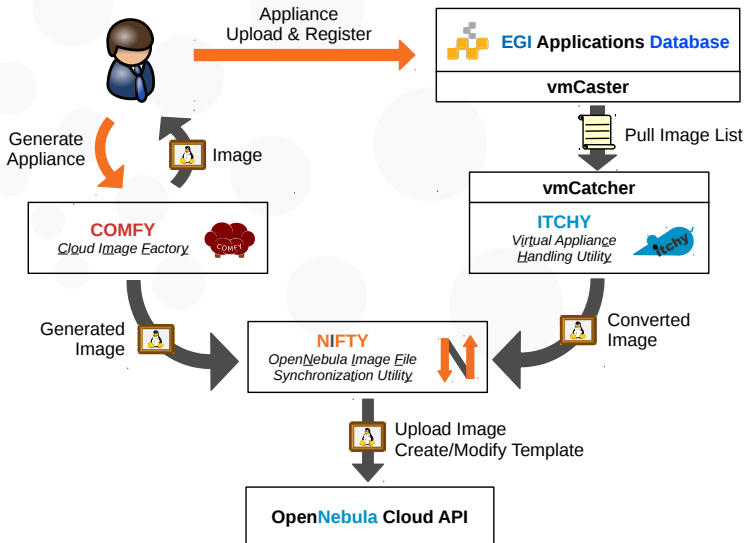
Appliance Upload & Register

EGI Applications Database

vmCaster

Pull Image List

Generate Appliance

Image

COMFY
Cloud Image Factory

COMFY

vmCatcher

ITCHY
Virtual Appliance Handling Utility

itchy

Generated Image

NIFTY
OpenNebula Image File Synchronization Utility

Converted Image

Upload Image
Create/Modify Template

OpenNebula Cloud API